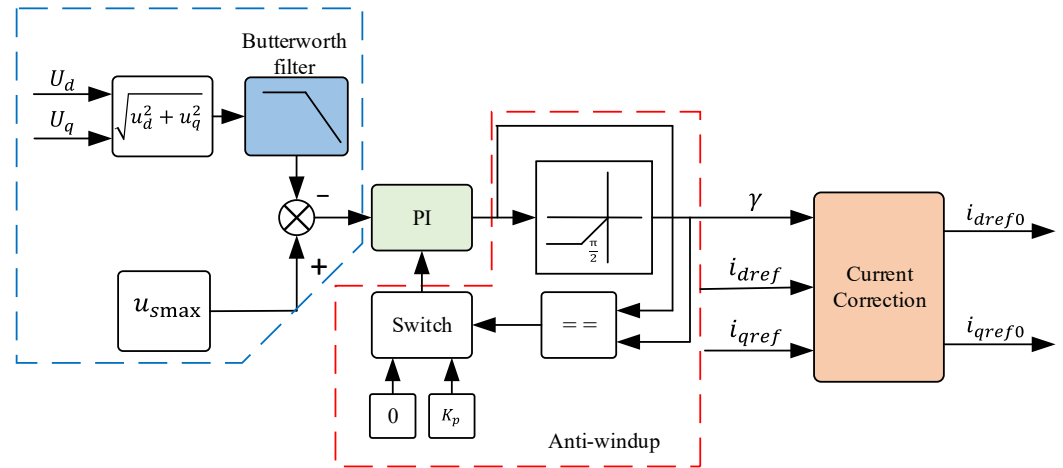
Butterworth filter

$U_d$

$U_q$

$\sqrt{u_d^2 + u_q^2}$

−

+

$u_{s\max}$

PI

$\frac{\pi}{2}$

$\gamma$

$i_{dref}$

$i_{qref}$

Current Correction

$i_{dref0}$

$i_{qref0}$

Switch

= =

0

$K_p$

Anti-windup